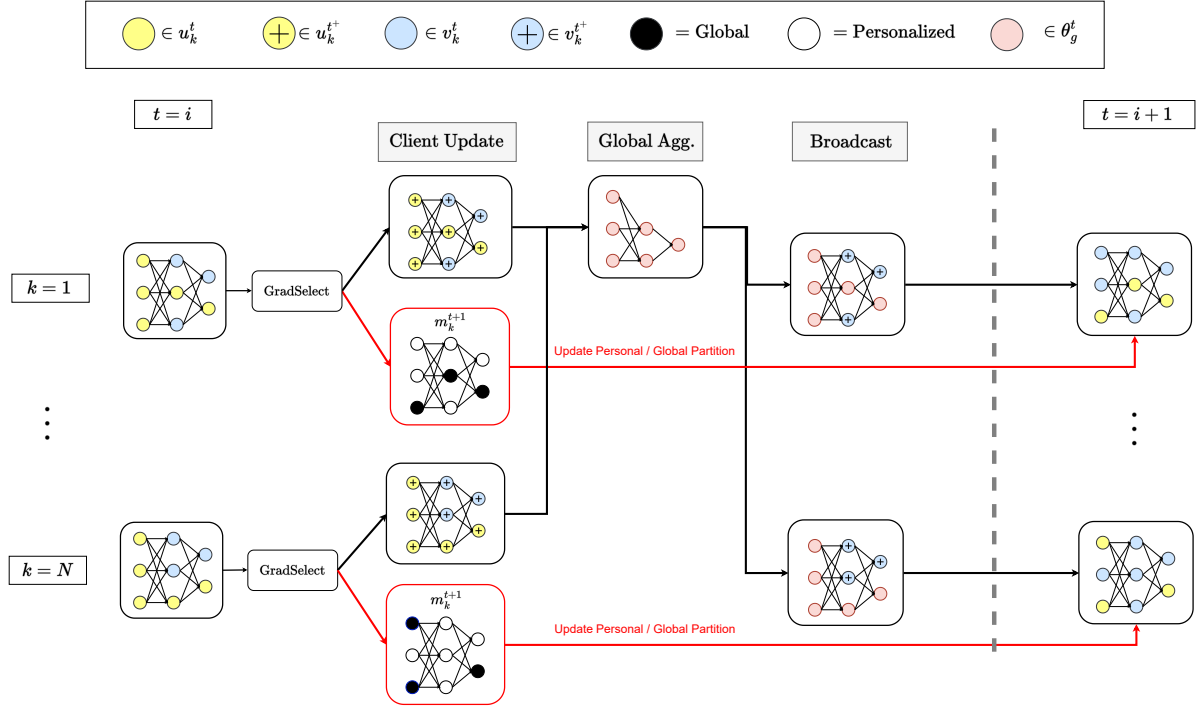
$\in u_k^t$ $\in u_k^{t^+}$ $\in v_k^t$ $\in v_k^{t^+}$ $=$ Global $=$ Personalized $\in \theta_g^t$

$t = i$

Client Update

Global Agg.

Broadcast

$t = i + 1$

$k = 1$

GradSelect

$m_k^{t+1}$

Update Personal / Global Partition

$k = N$

GradSelect

$m_k^{t+1}$

Update Personal / Global Partition